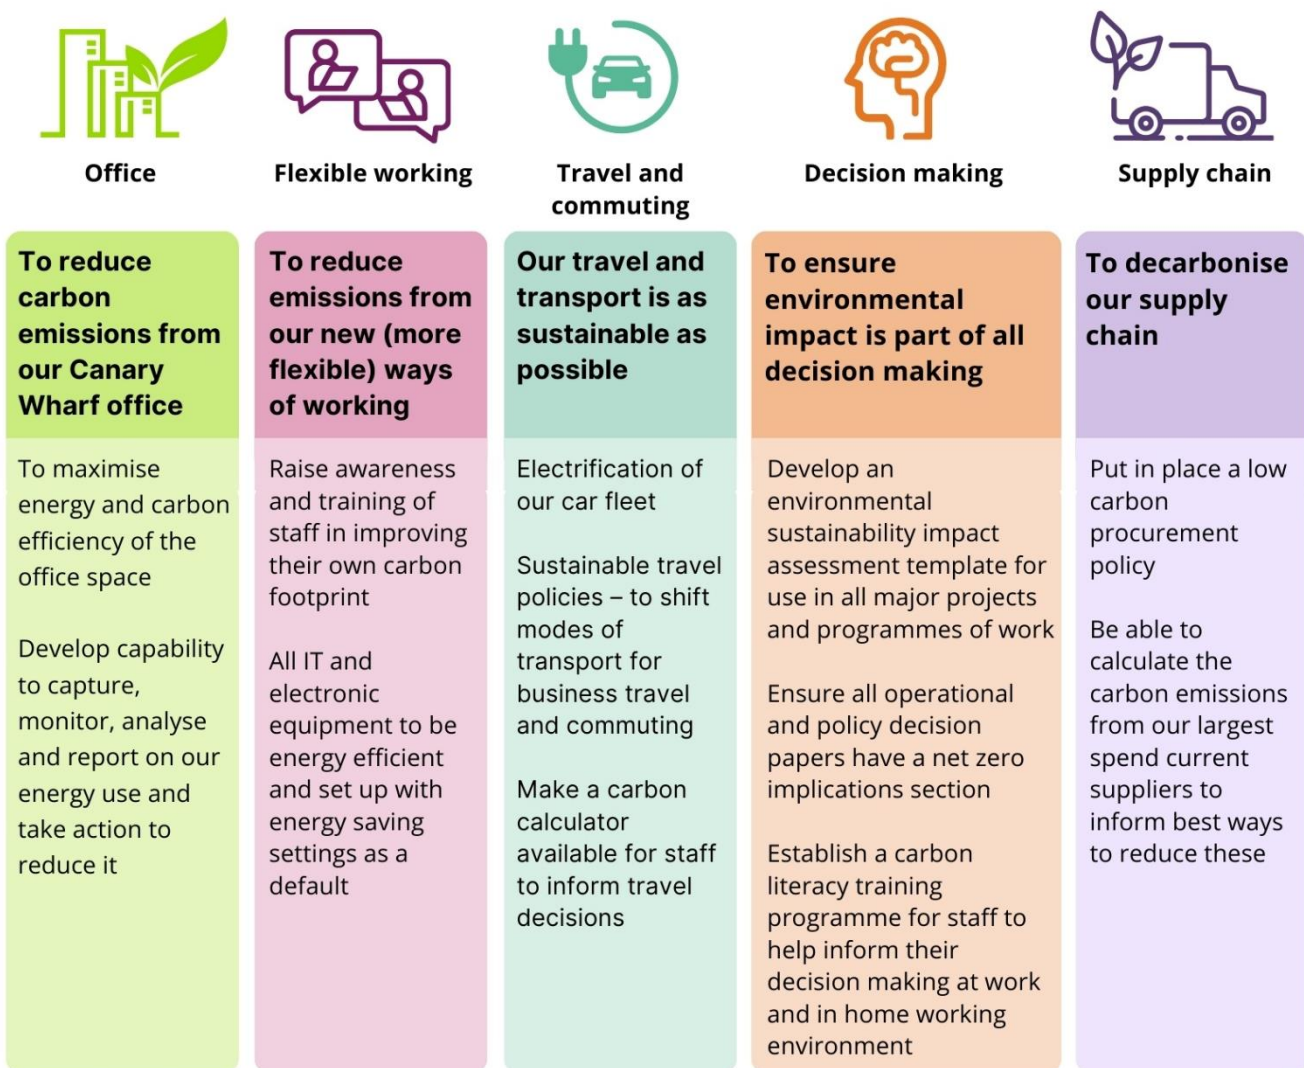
| Office | Flexible working | Travel and commuting | Decision making | Supply chain |
|---|---|---|---|---|
| **To reduce carbon emissions from our Canary Wharf office** | **To reduce emissions from our new (more flexible) ways of working** | **Our travel and transport is as sustainable as possible** | **To ensure environmental impact is part of all decision making** | **To decarbonise our supply chain** |
| To maximise energy and carbon efficiency of the office space<br><br>Develop capability to capture, monitor, analyse and report on our energy use and take action to reduce it | Raise awareness and training of staff in improving their own carbon footprint<br><br>All IT and electronic equipment to be energy efficient and set up with energy saving settings as a default | Electrification of our car fleet<br><br>Sustainable travel policies – to shift modes of transport for business travel and commuting<br><br>Make a carbon calculator available for staff to inform travel decisions | Develop an environmental sustainability impact assessment template for use in all major projects and programmes of work<br><br>Ensure all operational and policy decision papers have a net zero implications section<br><br>Establish a carbon literacy training programme for staff to help inform their decision making at work and in home working environment | Put in place a low carbon procurement policy<br><br>Be able to calculate the carbon emissions from our largest spend current suppliers to inform best ways to reduce these |